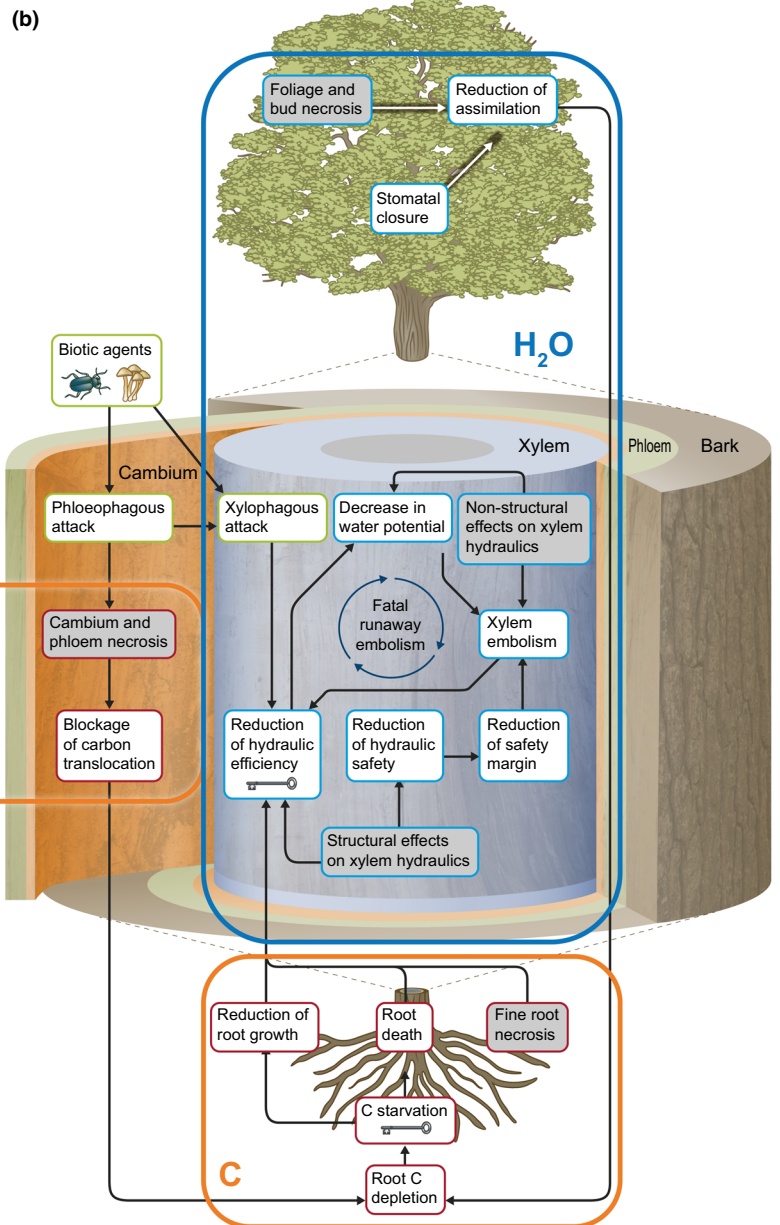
(b)

Foliage and bud necrosis

Reduction of assimilation

Stomatal closure

$H_2O$

Biotic agents

Xylem

Phloem

Bark

Cambium

Phloeophagous attack

Xylophagous attack

Decrease in water potential

Non-structural effects on xylem hydraulics

Fatal runaway embolism

Xylem embolism

Cambium and phloem necrosis

Blockage of carbon translocation

Reduction of hydraulic efficiency

Reduction of hydraulic safety

Reduction of safety margin

Structural effects on xylem hydraulics

Reduction of root growth

Root death

Fine root necrosis

C starvation

C

Root C depletion